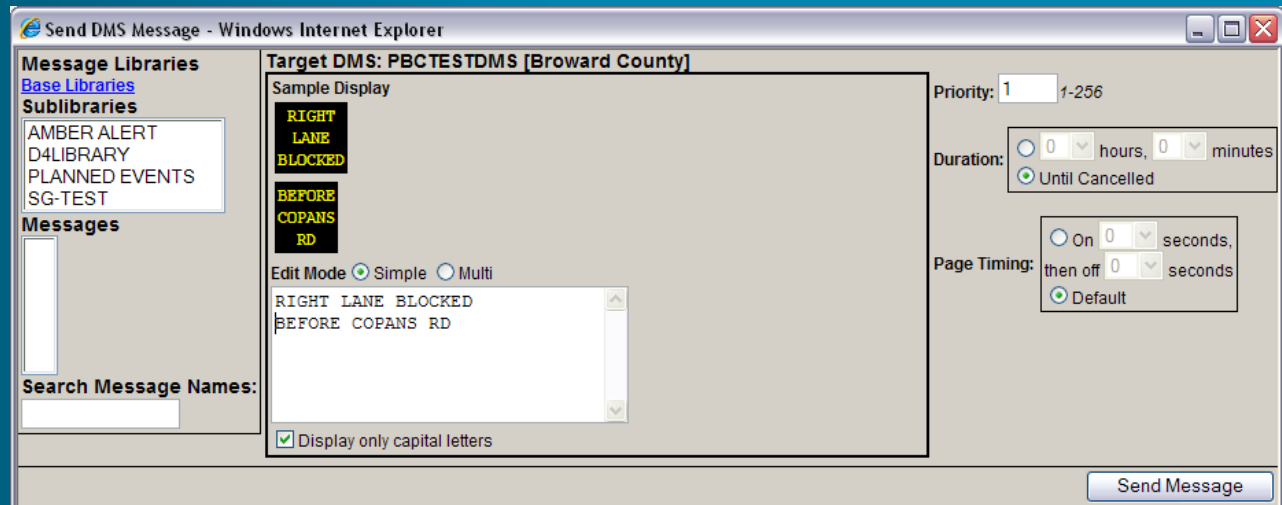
Send DMS Message - Windows Internet Explorer

Message Libraries
Base Libraries
Sublibraries
AMBER ALERT
D4LIBRARY
PLANNED EVENTS
SG-TEST
Messages

Search Message Names:

Target DMS: PBCTESTDMS [Broward County]
Sample Display
RIGHT
LANE
BLOCKED

BEFORE
COPANS
RD

Edit Mode Simple Multi
RIGHT LANE BLOCKED
BEFORE COPANS RD

Display only capital letters

Priority: 1 1-256

Duration: 0 hours, 0 minutes
Until Cancelled

Page Timing: On 0 seconds, then off 0 seconds
Default

Send Message